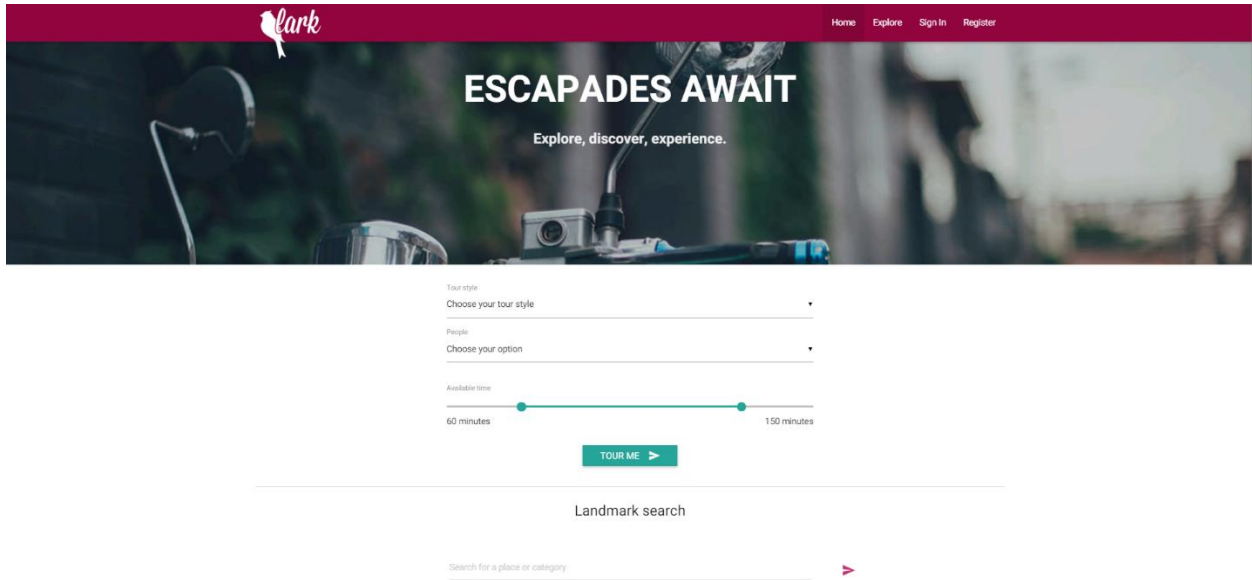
lark

Home Explore Sign In Register

ESCAPADES AWAIT

Explore, discover, experience.

Tour style
Choose your tour style ▾

People
Choose your option ▾

Available time

60 minutes 150 minutes

TOUR ME

Landmark search

Search for a place or category